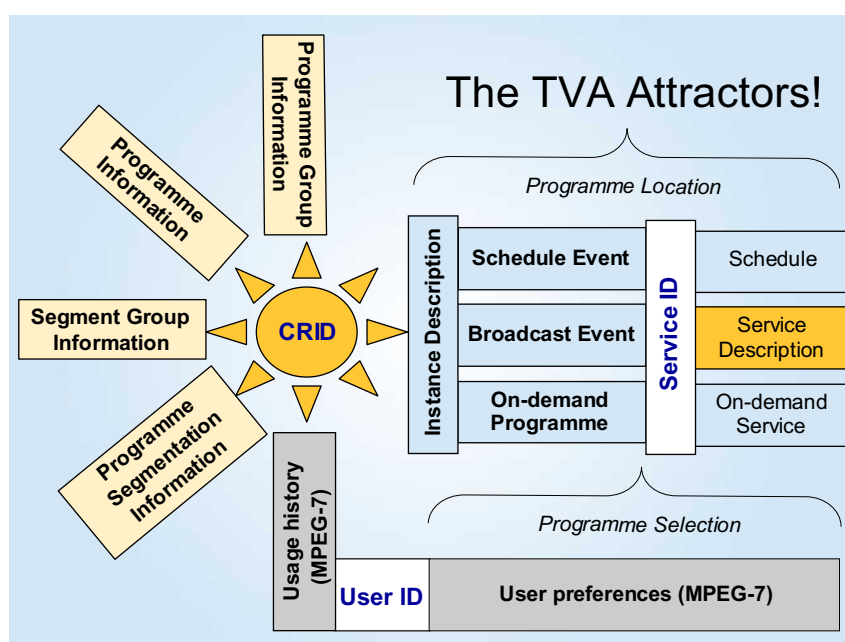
The TVA Attractors!

Programme Group Information

Programme Information

Segment Group Information

Programme Segmentation Information

CRID

Programme Location

Instance Description

Schedule Event

Broadcast Event

On-demand Programme

Service ID

Schedule

Service Description

On-demand Service

Programme Selection

Usage history (MPEG-7)

User ID

User preferences (MPEG-7)